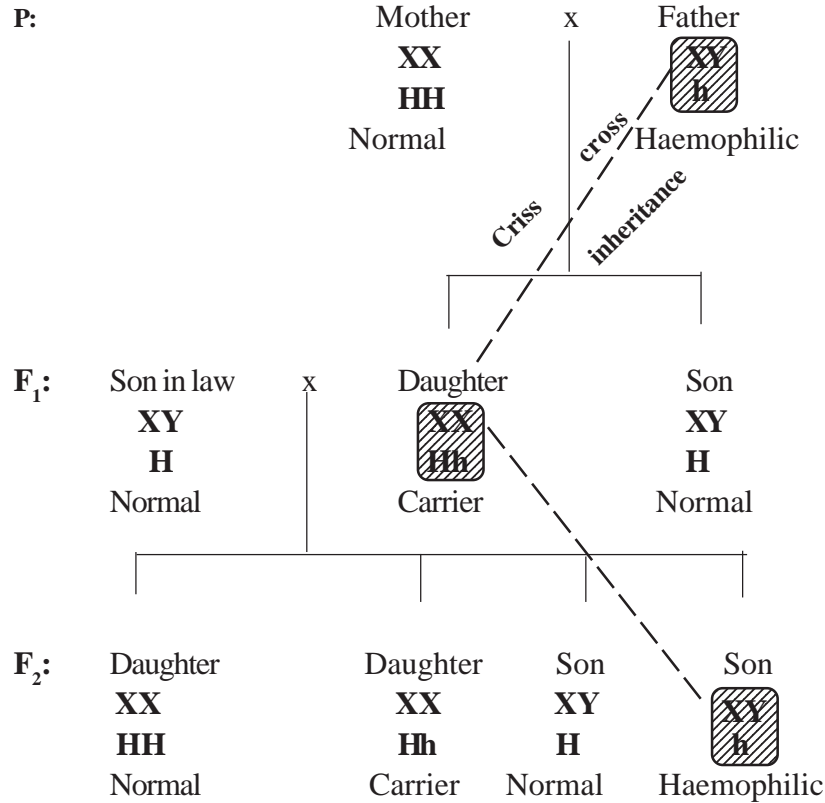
P: Mother x Father

XX XY
HH h
Normal Haemophilic

Criss cross inheritance

$F_1$: Son in law x Daughter Son

XY XX XY
H Hh H
Normal Carrier Normal

$F_2$: Daughter Daughter Son Son

XX XX XY XY
HH Hh H h
Normal Carrier Normal Haemophilic